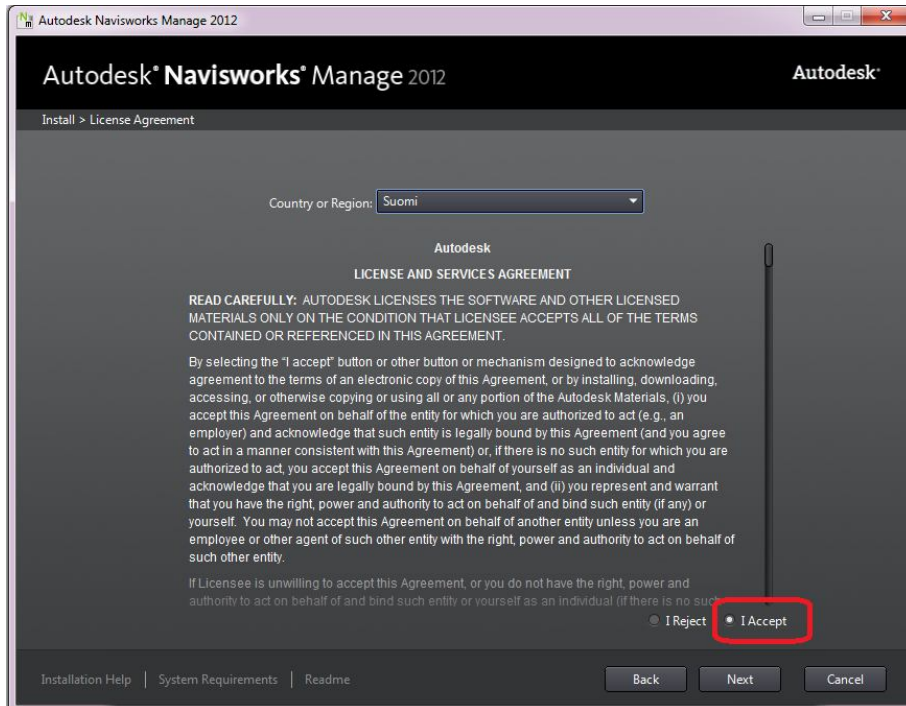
Autodesk Navisworks Manage 2012

Autodesk® Navisworks® Manage 2012

Autodesk®

Install > License Agreement

Country or Region: Suomi

Autodesk

LICENSE AND SERVICES AGREEMENT

READ CAREFULLY: AUTODESK LICENSES THE SOFTWARE AND OTHER LICENSED MATERIALS ONLY ON THE CONDITION THAT LICENSEE ACCEPTS ALL OF THE TERMS CONTAINED OR REFERENCED IN THIS AGREEMENT.

By selecting the "I accept" button or other button or mechanism designed to acknowledge agreement to the terms of an electronic copy of this Agreement, or by installing, downloading, accessing, or otherwise copying or using all or any portion of the Autodesk Materials, (i) you accept this Agreement on behalf of the entity for which you are authorized to act (e.g., an employer) and acknowledge that such entity is legally bound by this Agreement (and you agree to act in a manner consistent with this Agreement) or, if there is no such entity for which you are authorized to act, you accept this Agreement on behalf of yourself as an individual and acknowledge that you are legally bound by this Agreement, and (ii) you represent and warrant that you have the right, power and authority to act on behalf of and bind such entity (if any) or yourself. You may not accept this Agreement on behalf of another entity unless you are an employee or other agent of such other entity with the right, power and authority to act on behalf of such other entity.

If Licensee is unwilling to accept this Agreement, or you do not have the right, power and authority to act on behalf of and bind such entity or yourself as an individual (if there is no such

I Reject I Accept

Installation Help | System Requirements | Readme

Back Next Cancel